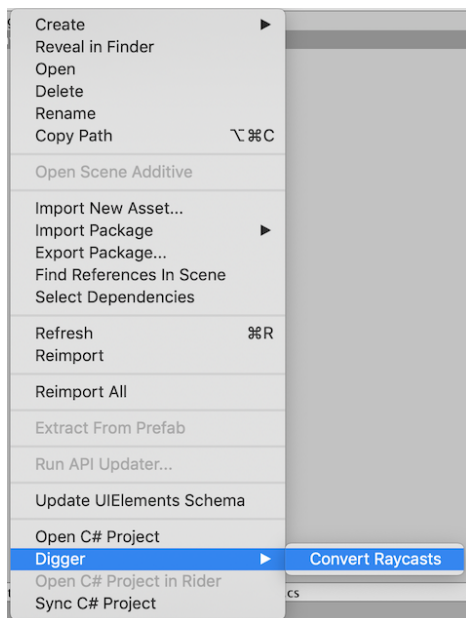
Create
Reveal in Finder
Open
Delete
Rename
Copy Path ⌥⌘C

Open Scene Additive

Import New Asset...
Import Package
Export Package...
Find References In Scene
Select Dependencies

Refresh ⌘R
Reimport

Reimport All

Extract From Prefab

Run API Updater...

Update UIElements Schema

Open C# Project
Digger
Open C# Project in Rider
Sync C# Project

Convert Raycasts

cs